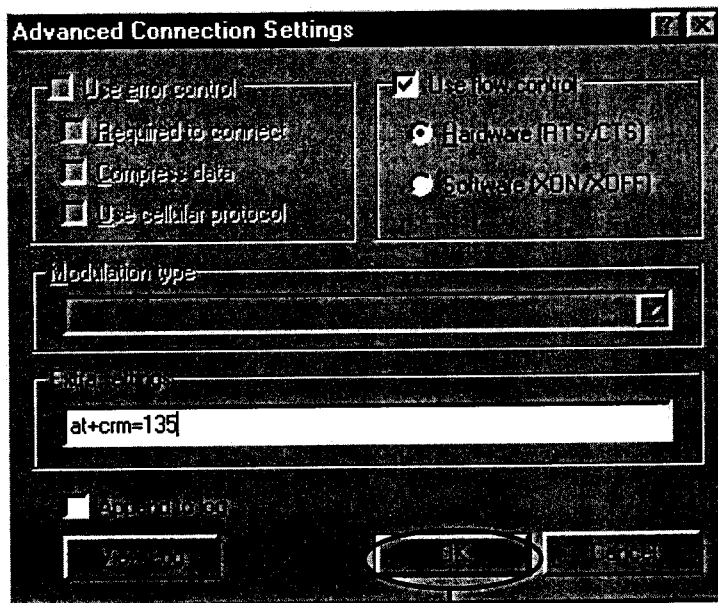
Advanced Connection Settings

Use error control

Required to connect

Compress data

Use cellular protocol

Use flow control

Hardware (RTS/CTS)

Software (XON/XOFF)

Modulation type

Extra settings

at+crm=135

Append to log

View Log

OK

Cancel